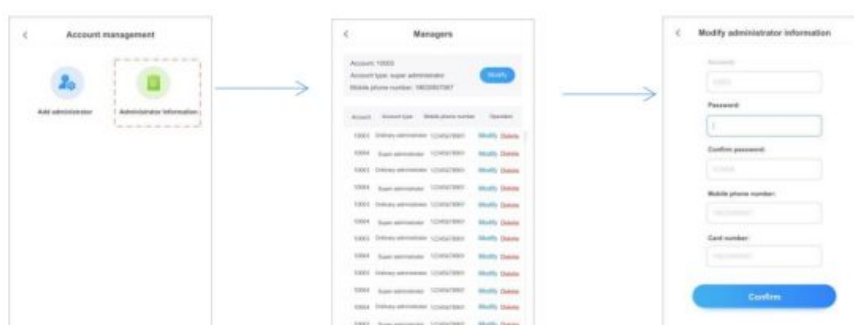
<

Account management

Add administrator

Administrator information

<

Managers

Account: 10003
Account type: super administrator
Mobile phone number: 18620007367

Modify

| Account | Account type | Mobile phone number | Operation |
|---|---|---|---|
| 10003 | Ordinary administrator | 12345678901 | Modify Delete |
| 10004 | Super administrator | 12345678901 | Modify Delete |
| 10003 | Ordinary administrator | 12345678901 | Modify Delete |
| 10004 | Super administrator | 12345678901 | Modify Delete |
| 10003 | Ordinary administrator | 12345678901 | Modify Delete |
| 10004 | Super administrator | 12345678901 | Modify Delete |
| 10003 | Ordinary administrator | 12345678901 | Modify Delete |
| 10004 | Super administrator | 12345678901 | Modify Delete |
| 10003 | Ordinary administrator | 12345678901 | Modify Delete |
| 10004 | Super administrator | 12345678901 | Modify Delete |
| 10003 | Ordinary administrator | 12345678901 | Modify Delete |
| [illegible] | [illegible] | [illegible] | Modify Delete |

<

Modify administrator information

Account:

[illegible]

Password:

Confirm password:

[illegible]

Mobile phone number:

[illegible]

Card number:

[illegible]

Confirm